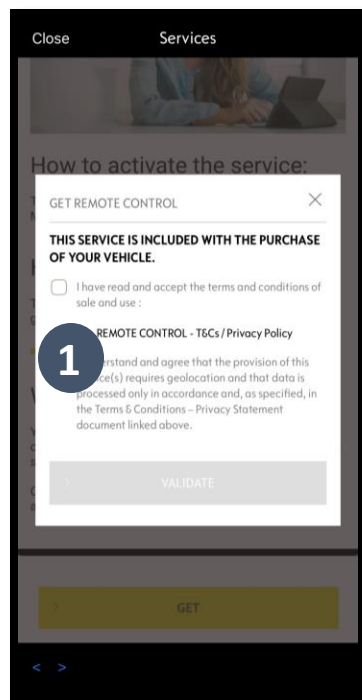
Close Services

How to activate the service:

GET REMOTE CONTROL ×

THIS SERVICE IS INCLUDED WITH THE PURCHASE OF YOUR VEHICLE.

I have read and accept the terms and conditions of sale and use :

1

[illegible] REMOTE CONTROL - T&Cs / Privacy Policy

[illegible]erstand and agree that the provision of this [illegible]ce(s) requires geolocation and that data is processed only in accordance and, as specified, in the Terms & Conditions – Privacy Statement document linked above.

VALIDATE

GET

< >